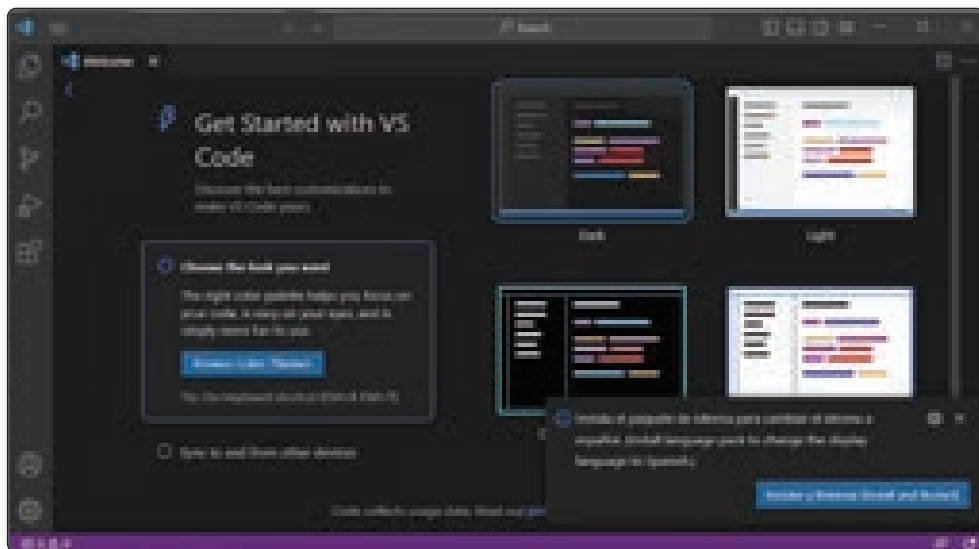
Search

Welcome

Get Started with VS Code

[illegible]

Choose the look you want

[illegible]

Browse Color Themes

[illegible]

Dark

Light

Sync to and from other devices

Instala el paquete de idioma para cambiar el idioma a español. Install language pack to change the display language to Spanish.

Instalar y Reiniciar (Install and Restart)

Code collects usage data. Read our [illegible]